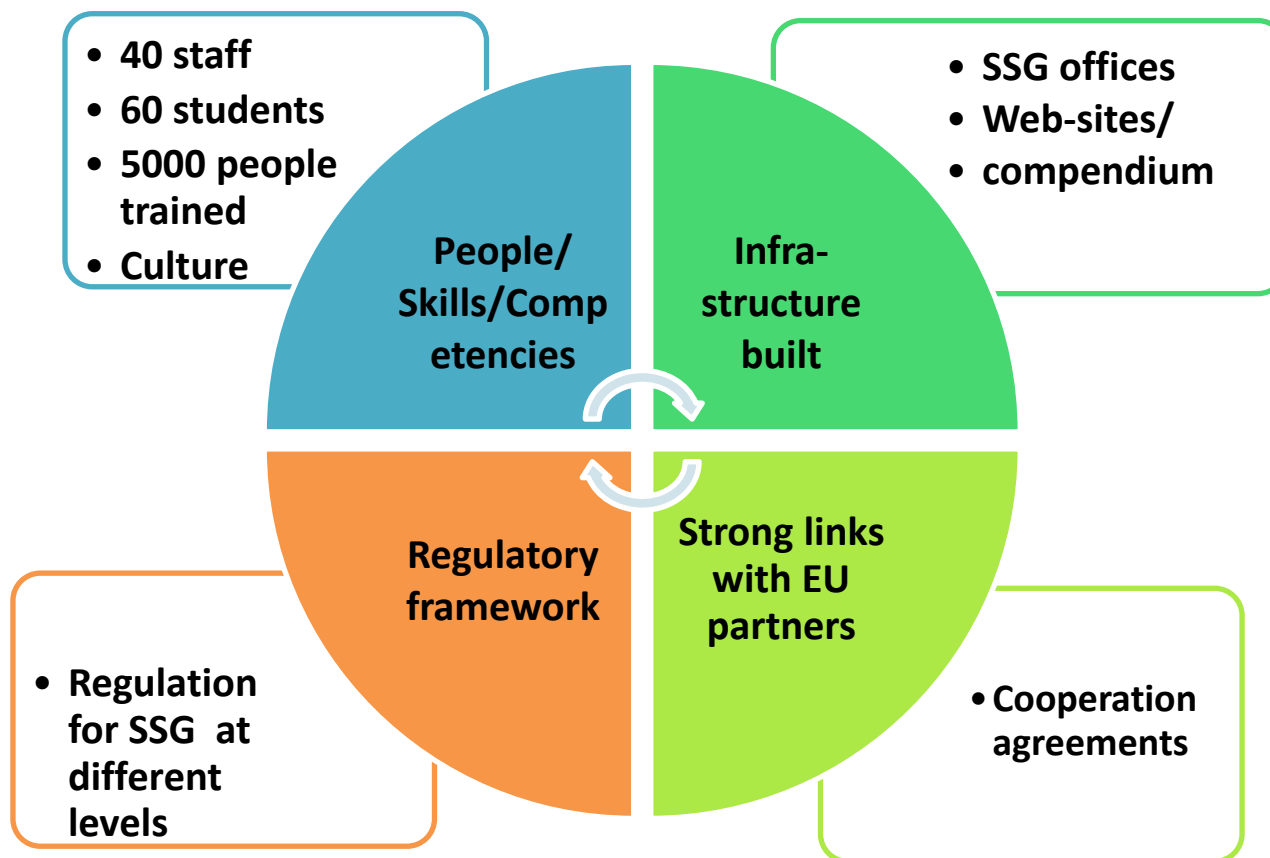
• 40 staff
• 60 students
• 5000 people trained
• Culture

• SSG offices
• Web-sites/
• compendium

People/ Skills/Competencies

Infrastructure built

Regulatory framework

Strong links with EU partners

• Regulation for SSG at different levels

• Cooperation agreements